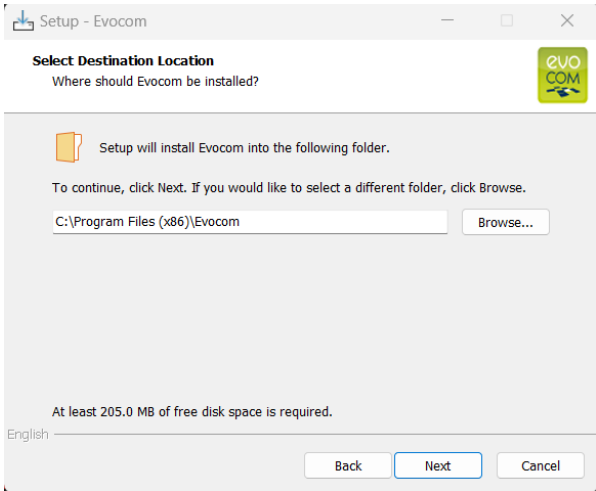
Setup - Evocom

Select Destination Location
Where should Evocom be installed?

evo
COM

Setup will install Evocom into the following folder.

To continue, click Next. If you would like to select a different folder, click Browse.

C:\Program Files (x86)\Evocom

Browse...

At least 205.0 MB of free disk space is required.

English

Back
Next
Cancel